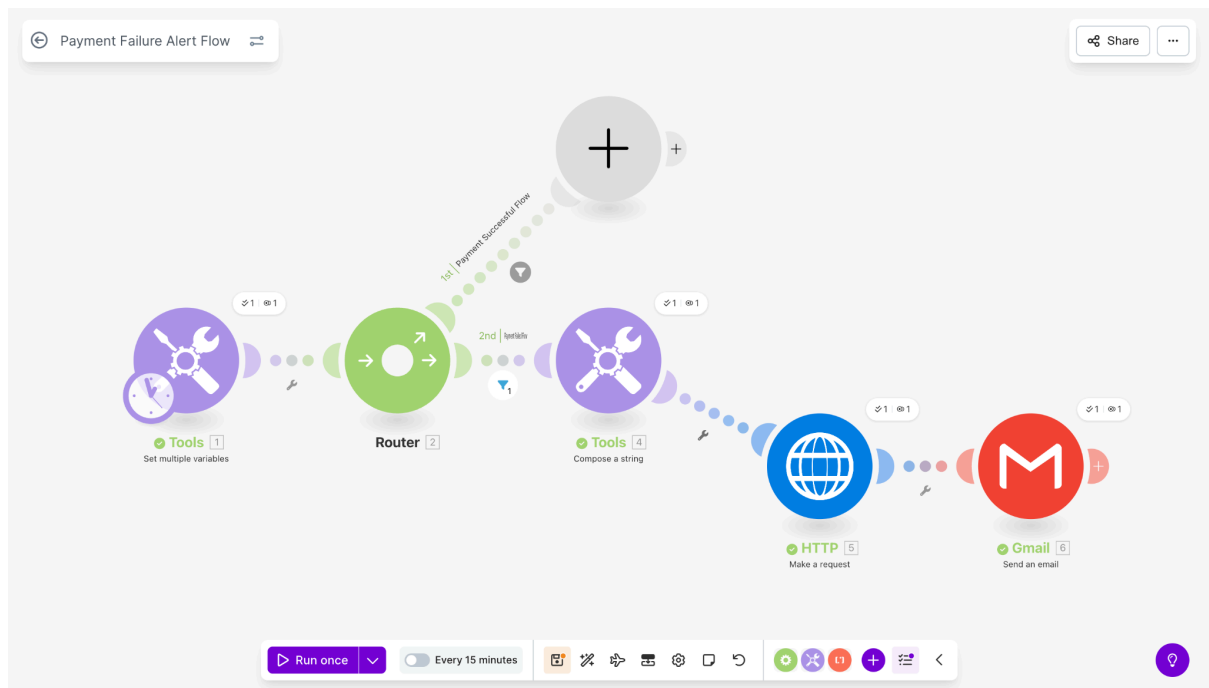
Payment Failure Alert Flow

Share

...

1st | Payment Successful Flow

2nd | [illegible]

1

1 1

Tools 1
Set multiple variables

Router 2

1 1

Tools 4
Compose a string

1 1

HTTP 5
Make a request

1 1

Gmail 6
Send an email

Run once

Every 15 minutes